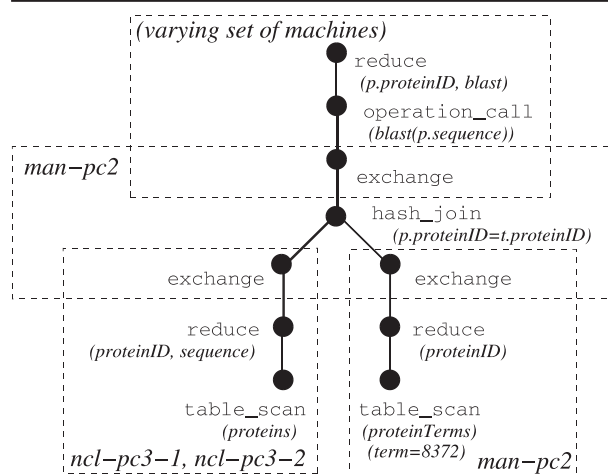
(varying set of machines)

reduce
(p.proteinID, blast)

operation_call
(blast(p.sequence))

man−pc2

exchange

hash_join
(p.proteinID=t.proteinID)

exchange

exchange

reduce
(proteinID, sequence)

reduce
(proteinID)

table_scan
(proteins)

table_scan
(proteinTerms)
(term=8372)

ncl−pc3−1, ncl−pc3−2

man−pc2